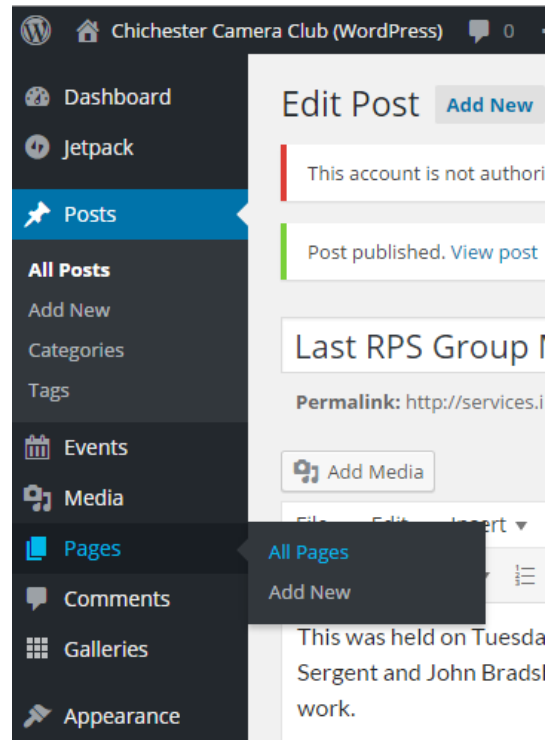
Chichester Camera Club (WordPress) 0

Dashboard
Jetpack
Posts
All Posts
Add New
Categories
Tags
Events
Media
Pages
Comments
Galleries
Appearance

All Pages
Add New

Edit Post Add New

This account is not authori

Post published. View post

Last RPS Group

Permalink: http://services.i

Add Media

File Edit Insert

This was held on Tuesda
Sergent and John Bradsl
work.